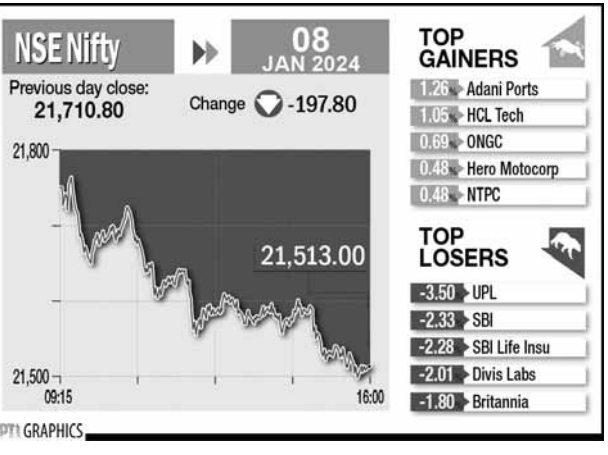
NSE Nifty

08
JAN 2024

Previous day close:
21,710.80

Change -197.80

21,800

21,513.00

21,500

09:15

16:00

TOP GAINERS

1.26 Adani Ports
1.05 HCL Tech
0.69 ONGC
0.48 Hero Motocorp
0.48 NTPC

TOP LOSERS

-3.50 UPL
-2.33 SBI
-2.28 SBI Life Insu
-2.01 Divis Labs
-1.80 Britannia

PTI GRAPHICS